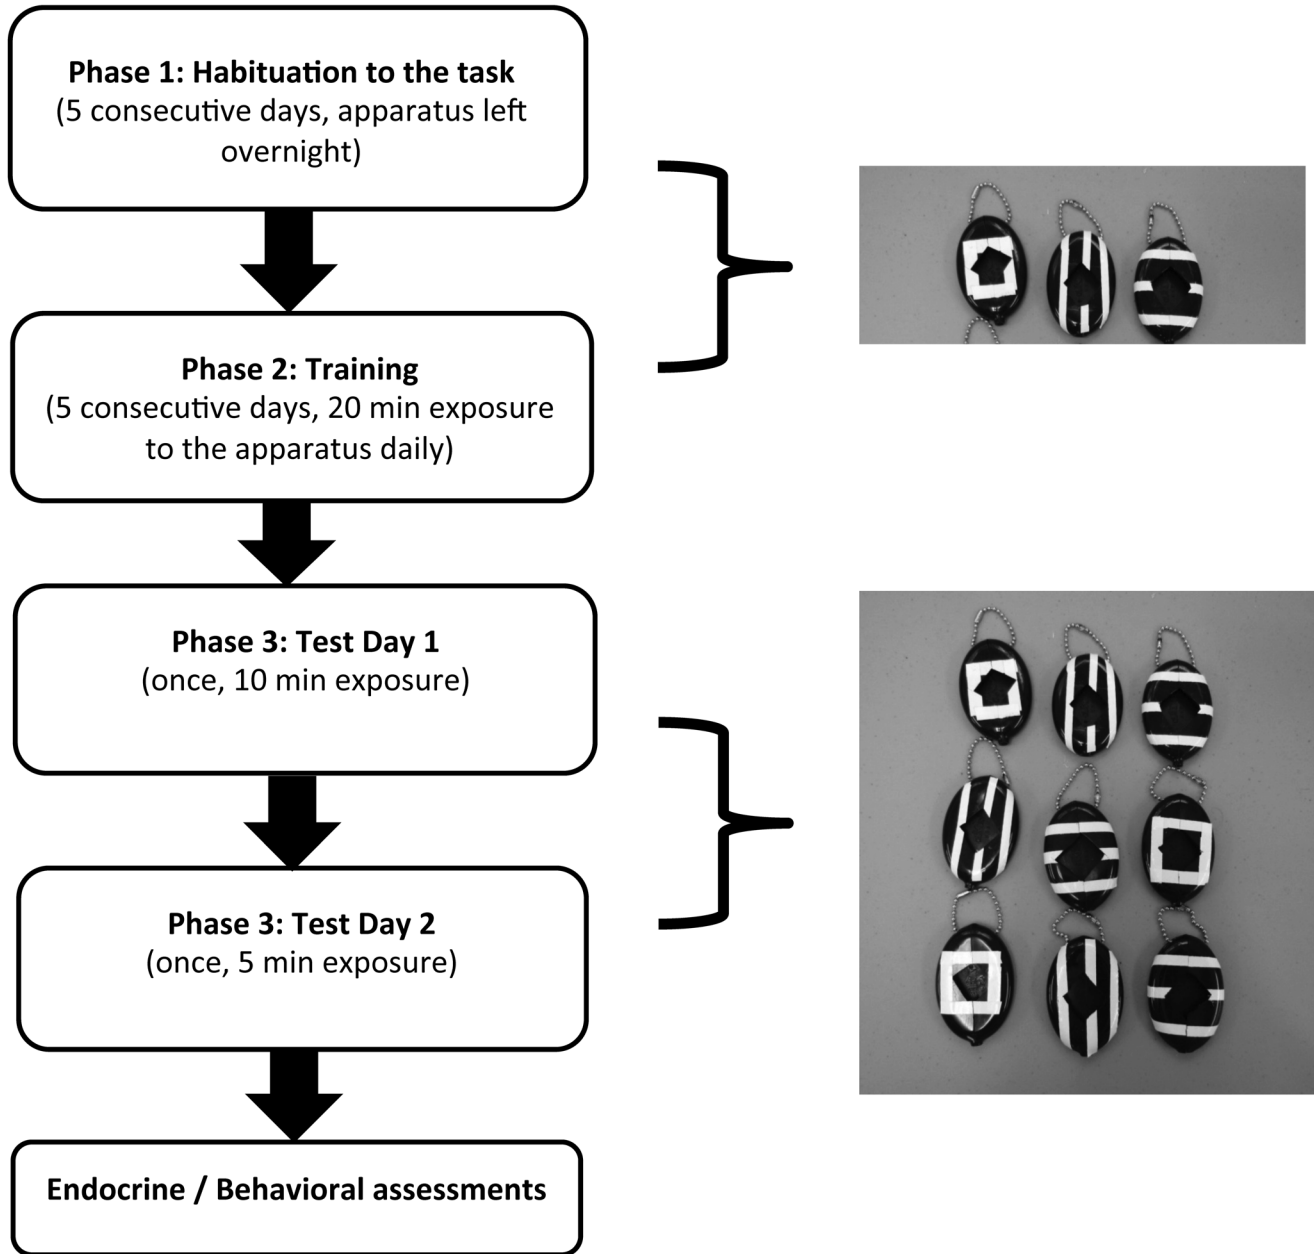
**Phase 1: Habituation to the task**
(5 consecutive days, apparatus left overnight)

**Phase 2: Training**
(5 consecutive days, 20 min exposure to the apparatus daily)

**Phase 3: Test Day 1**
(once, 10 min exposure)

**Phase 3: Test Day 2**
(once, 5 min exposure)

**Endocrine / Behavioral assessments**